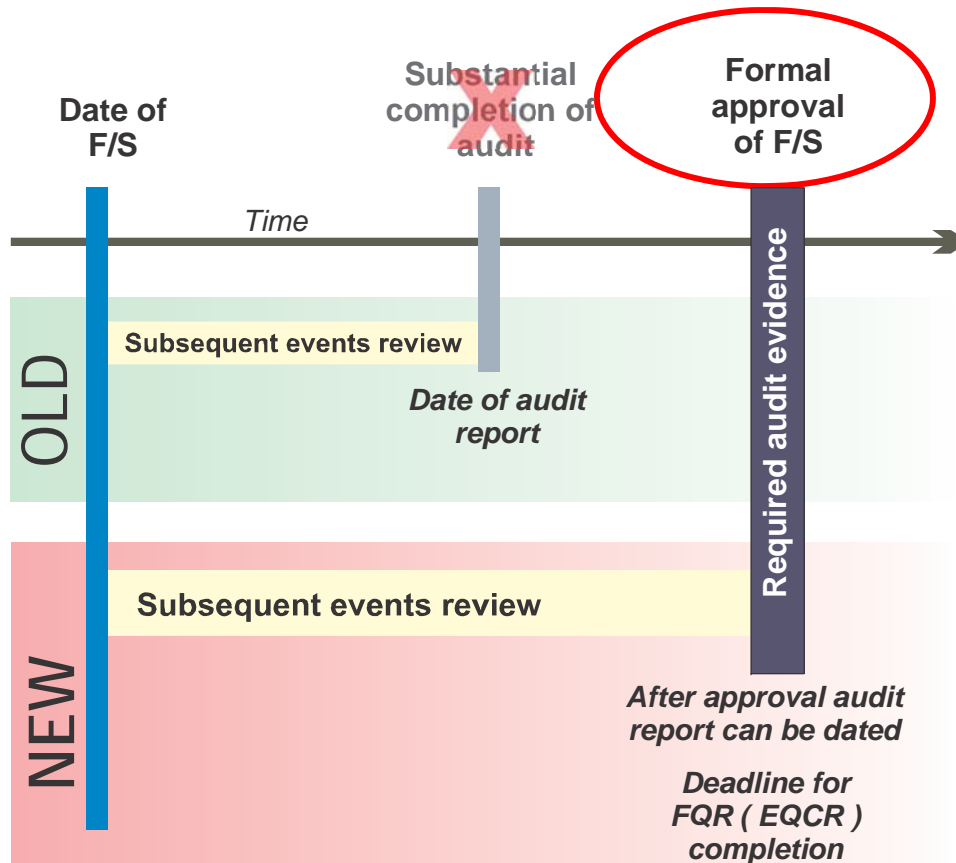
Date of F/S

Substantial completion of audit

Formal approval of F/S

Time

OLD

Subsequent events review

Date of audit report

Required audit evidence

NEW

Subsequent events review

After approval audit report can be dated

Deadline for FQR ( EQCR ) completion